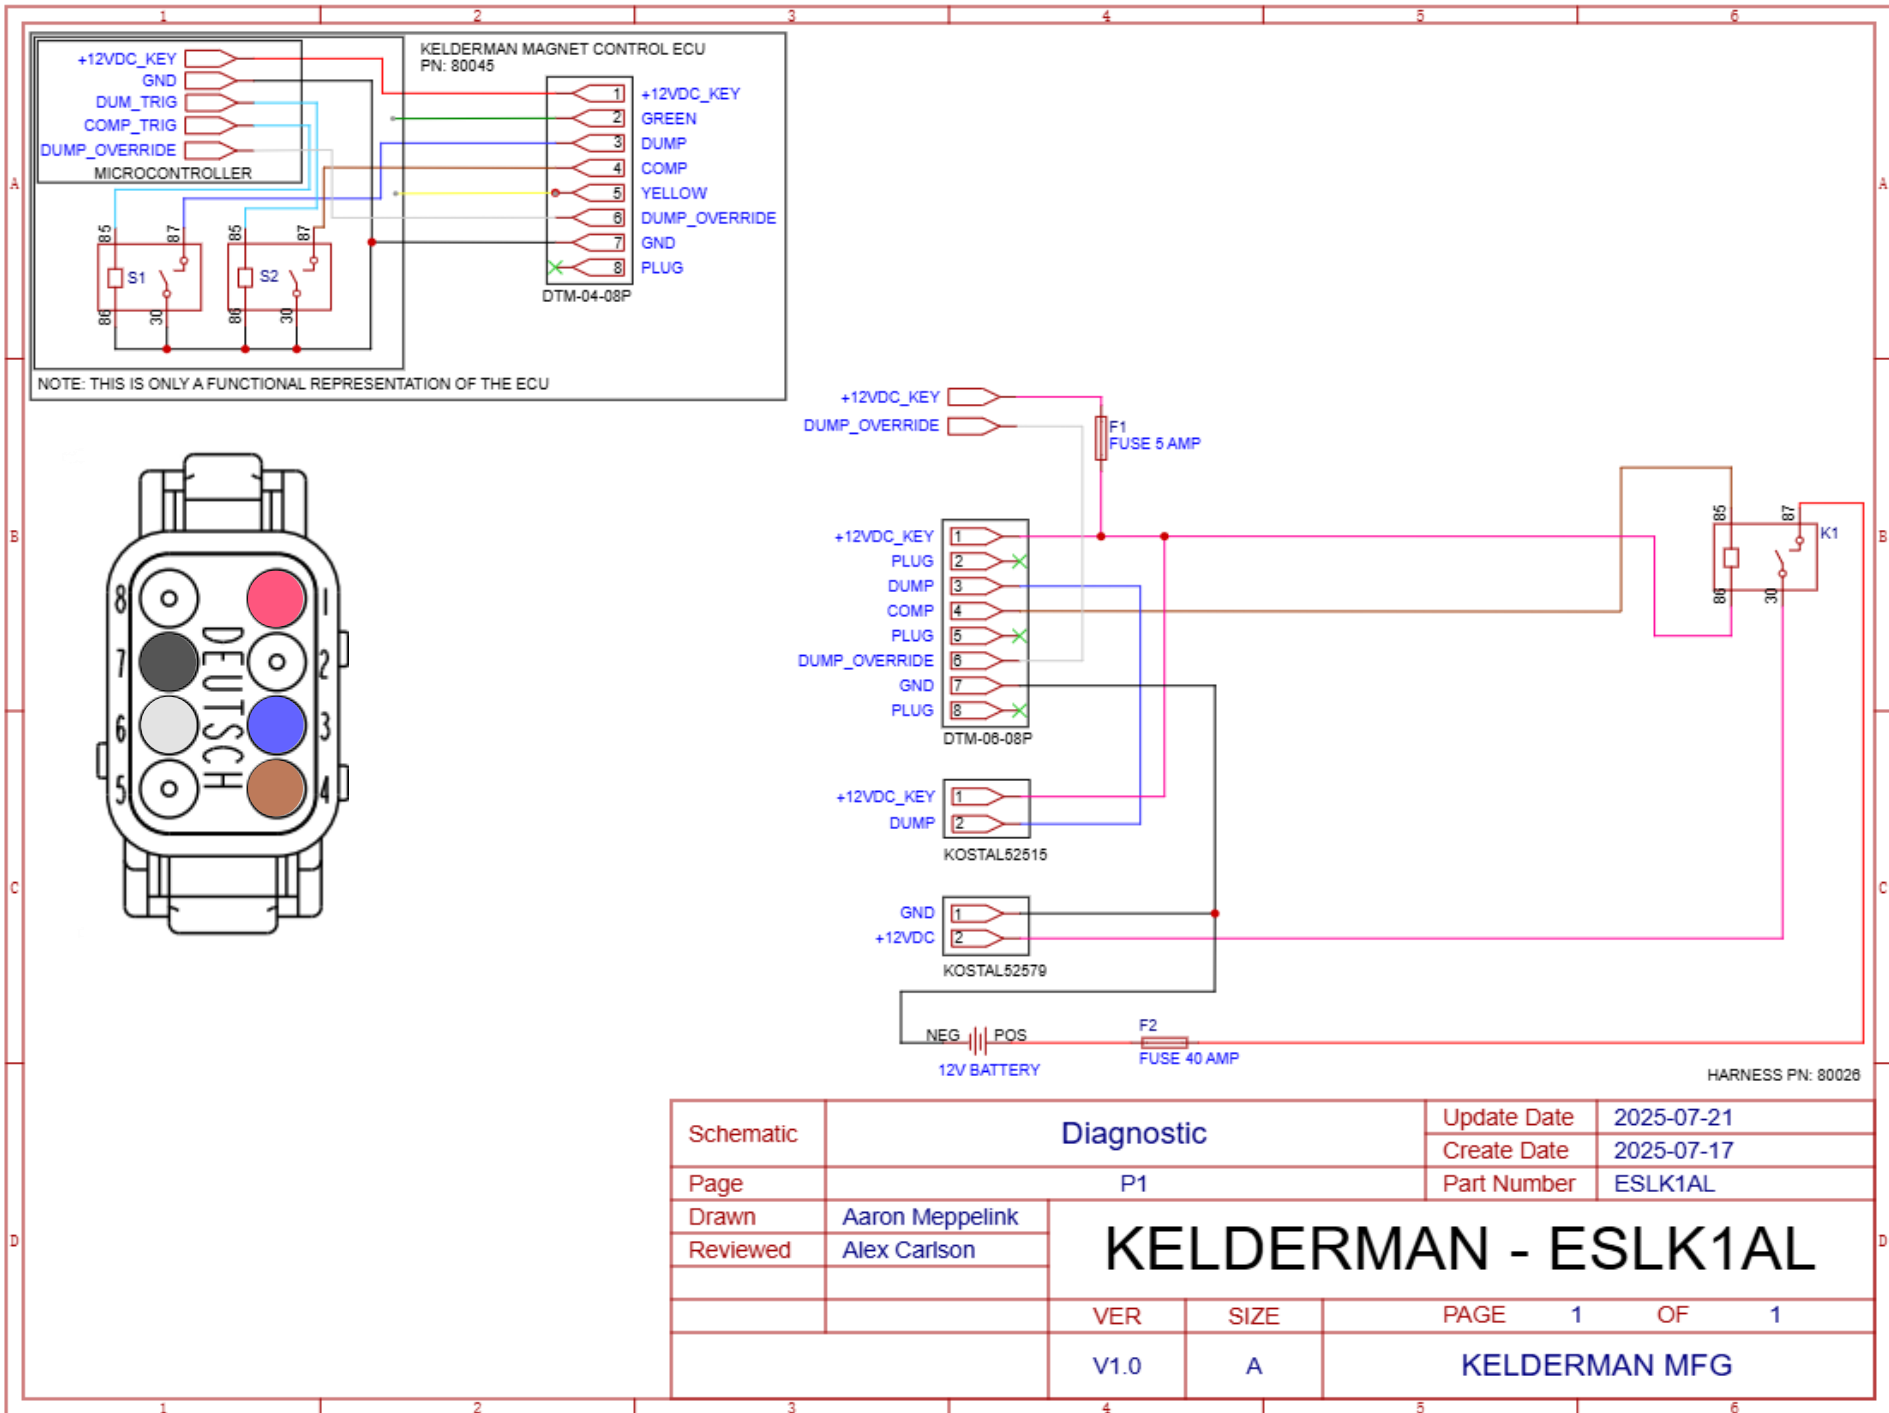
1 2 3 4 5 6

A

+12VDC_KEY
GND
DUM_TRIG
COMP_TRIG
DUMP_OVERRIDE
MICROCONTROLLER

KELDERMAN MAGNET CONTROL ECU
PN: 80045

1 +12VDC_KEY
2 GREEN
3 DUMP
4 COMP
5 YELLOW
6 DUMP_OVERRIDE
7 GND
8 PLUG
DTM-04-08P

85 87 S1 86 30
85 87 S2 86 30

NOTE: THIS IS ONLY A FUNCTIONAL REPRESENTATION OF THE ECU

8 1 7 2 6 3 5 4
DEUTSCH

B

+12VDC_KEY
DUMP_OVERRIDE
F1
FUSE 5 AMP

+12VDC_KEY 1
PLUG 2
DUMP 3
COMP 4
PLUG 5
DUMP_OVERRIDE 6
GND 7
PLUG 8
DTM-06-08P

85 87 K1 86 30

C

+12VDC_KEY 1
DUMP 2
KOSTAL52515

GND 1
+12VDC 2
KOSTAL52579

NEG POS
12V BATTERY
F2
FUSE 40 AMP

HARNESS PN: 80026

D

| Schematic | Diagnostic | Update Date | 2025-07-21 |
|---|---|---|---|
| | | Create Date | 2025-07-17 |
| Page | P1 | Part Number | ESLK1AL |

Drawn Aaron Meppelink
Reviewed Alex Carlson

KELDERMAN - ESLK1AL

VER SIZE PAGE 1 OF 1
V1.0 A KELDERMAN MFG

1 2 3 4 5 6